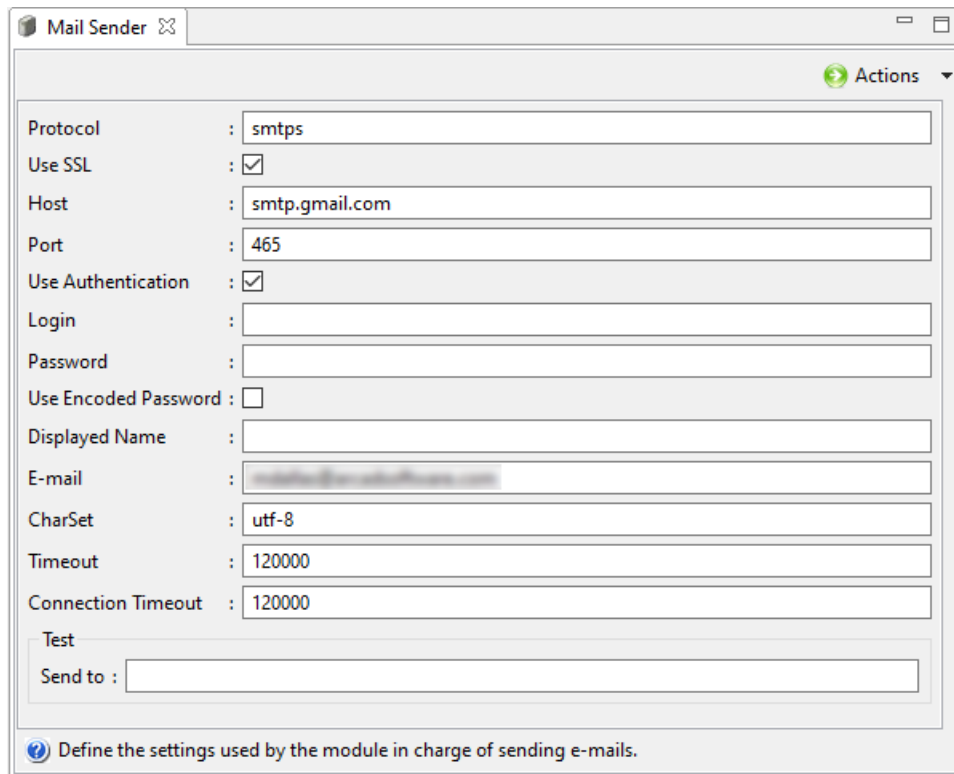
Mail Sender

Actions

Protocol : smtps
Use SSL :
Host : smtp.gmail.com
Port : 465
Use Authentication :
Login :
Password :
Use Encoded Password :
Displayed Name :
E-mail : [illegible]
CharSet : utf-8
Timeout : 120000
Connection Timeout : 120000

Test
Send to :

Define the settings used by the module in charge of sending e-mails.